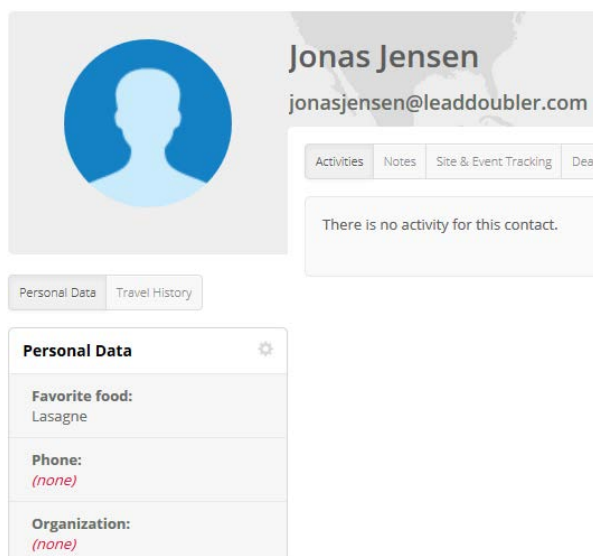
Jonas Jensen

jonasjensen@leaddoubler.com

Activities | Notes | Site & Event Tracking | Dea

There is no activity for this contact.

Personal Data | Travel History

Personal Data

Favorite food:
Lasagne

Phone:
(none)

Organization:
(none)